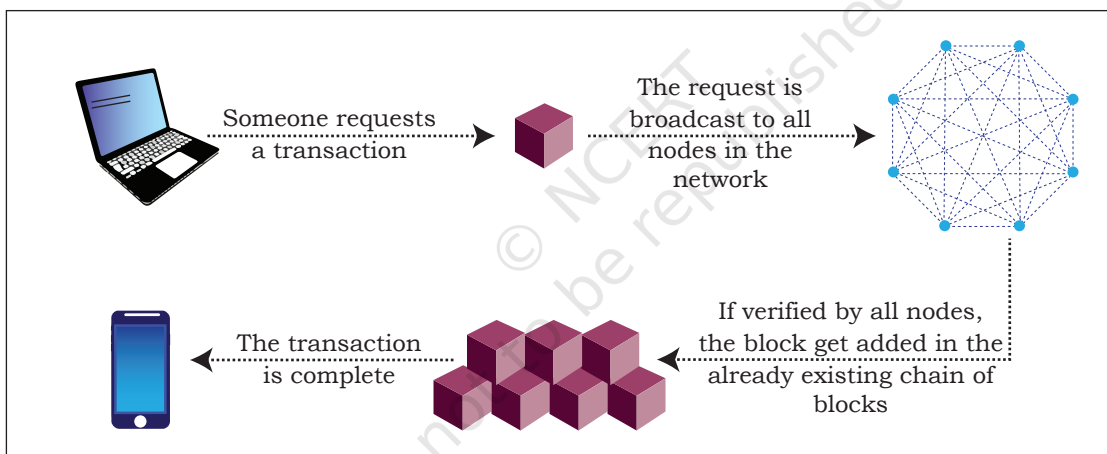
Someone requests a transaction

The request is broadcast to all nodes in the network

If verified by all nodes, the block get added in the already existing chain of blocks

The transaction is complete

© NCERT
not to be republished